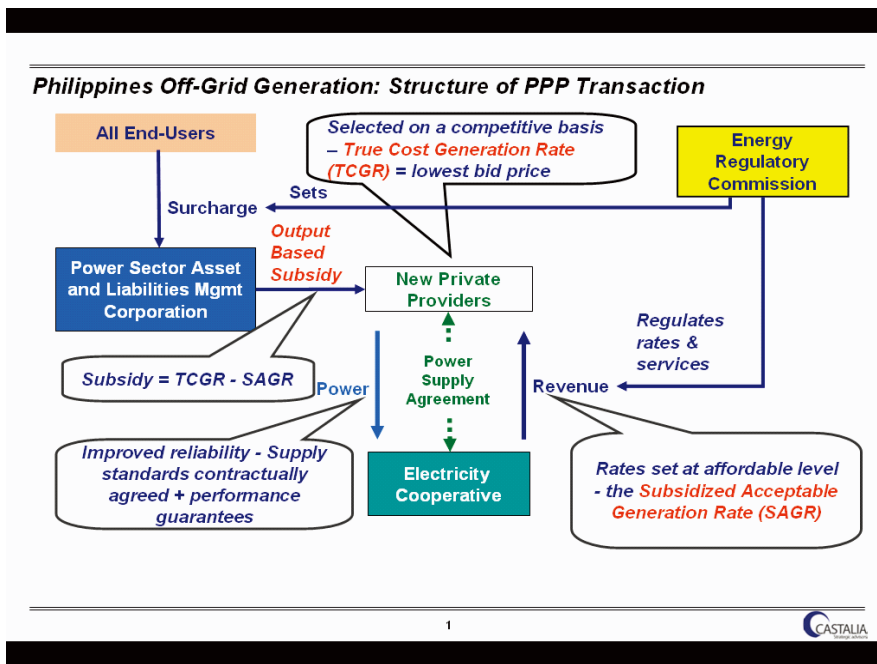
Philippines Off-Grid Generation: Structure of PPP Transaction

All End-Users

Selected on a competitive basis – True Cost Generation Rate (TCGR) = lowest bid price

Energy Regulatory Commission

Sets

Surcharge

Output Based Subsidy

Power Sector Asset and Liabilities Mgmt Corporation

New Private Providers

Regulates rates & services

Subsidy = TCGR - SAGR

Power

Power Supply Agreement

Revenue

Improved reliability - Supply standards contractually agreed + performance guarantees

Electricity Cooperative

Rates set at affordable level - the Subsidized Acceptable Generation Rate (SAGR)

1

CASTALIA